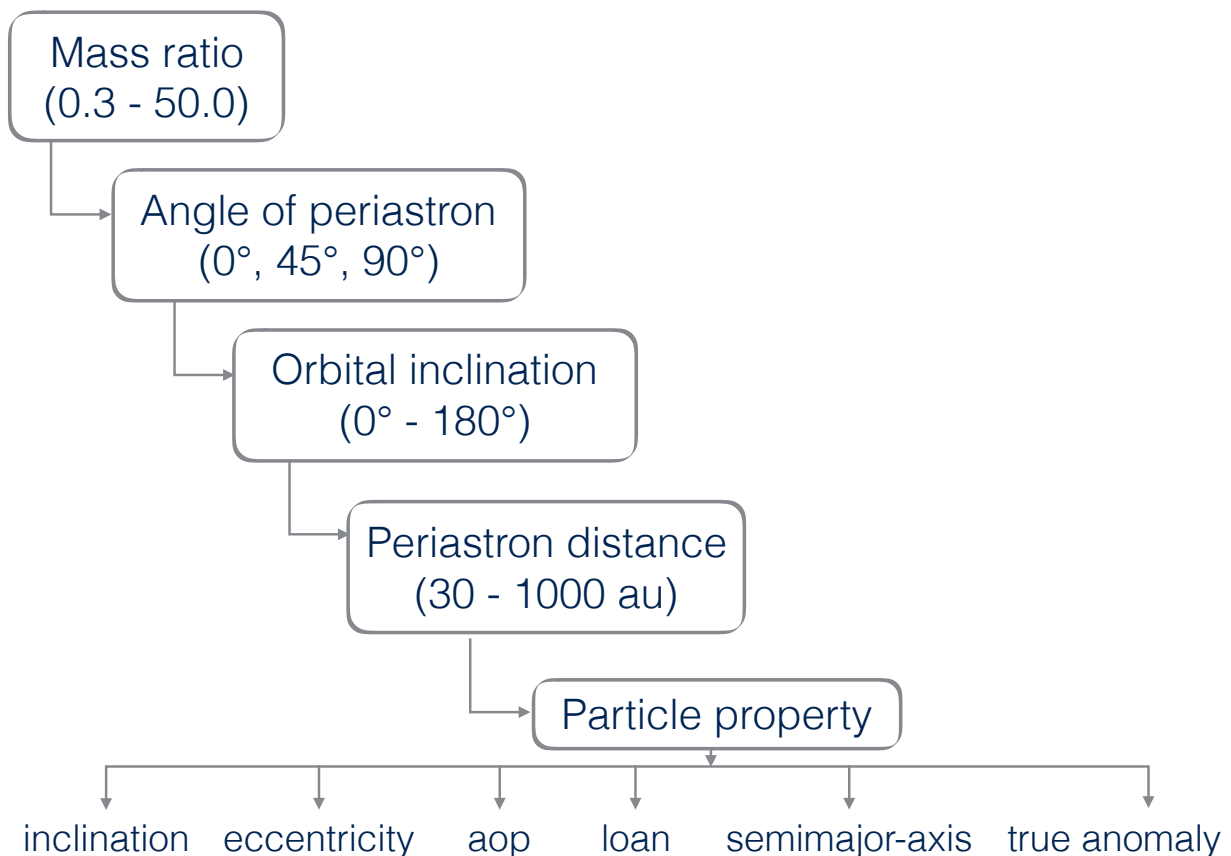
Mass ratio
(0.3 - 50.0)

Angle of periastron
(0°, 45°, 90°)

Orbital inclination
(0° - 180°)

Periastron distance
(30 - 1000 au)

Particle property

inclination eccentricity aop loan semimajor-axis true anomaly